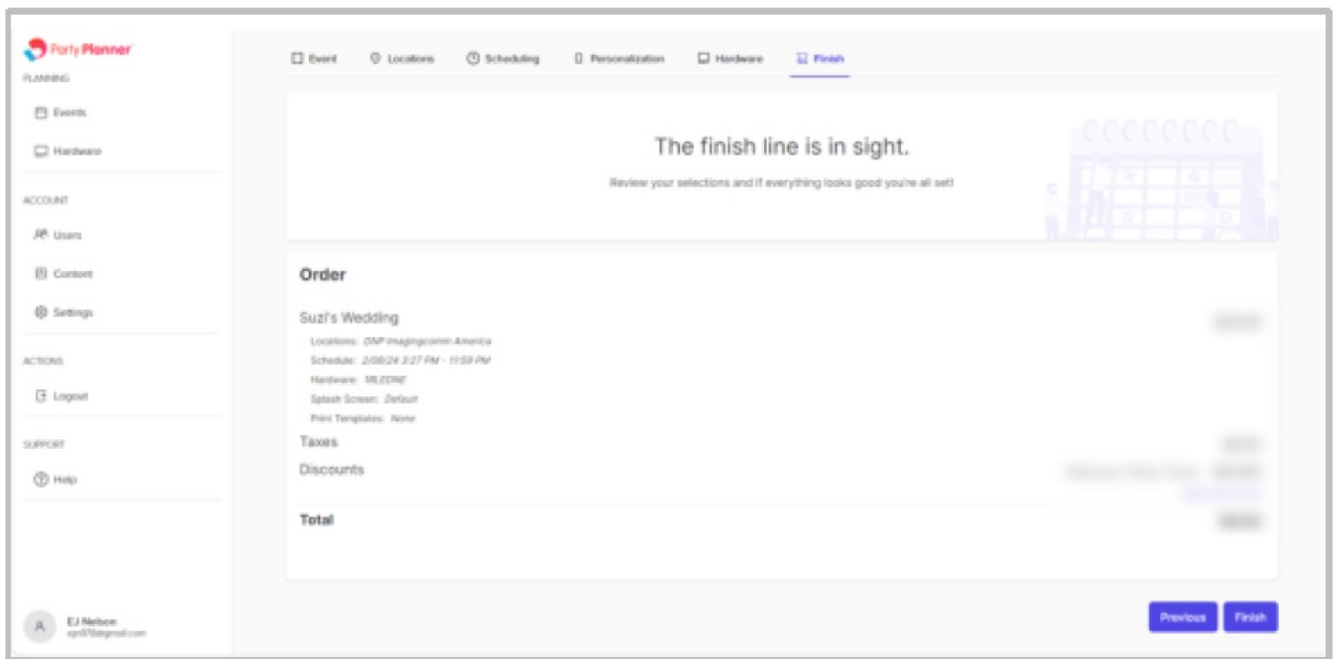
Party Planner
PLANNING
Events
Hardware
ACCOUNT
Users
Content
Settings
ACTIONS
Logout
SUPPORT
Help

EJ Nelson
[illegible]

Event
Locations
Scheduling
Personalization
Hardware
Finish

The finish line is in sight.

Review your selections and if everything looks good you're all set!

Order

Suzi's Wedding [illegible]
Locations: DNP Imagingcomm America
Schedule: 2/08/24 3:27 PM - 11:59 PM
Hardware: MILEONE
Splash Screen: Default
Print Templates: None
Taxes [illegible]
Discounts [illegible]

Total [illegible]

Previous
Finish